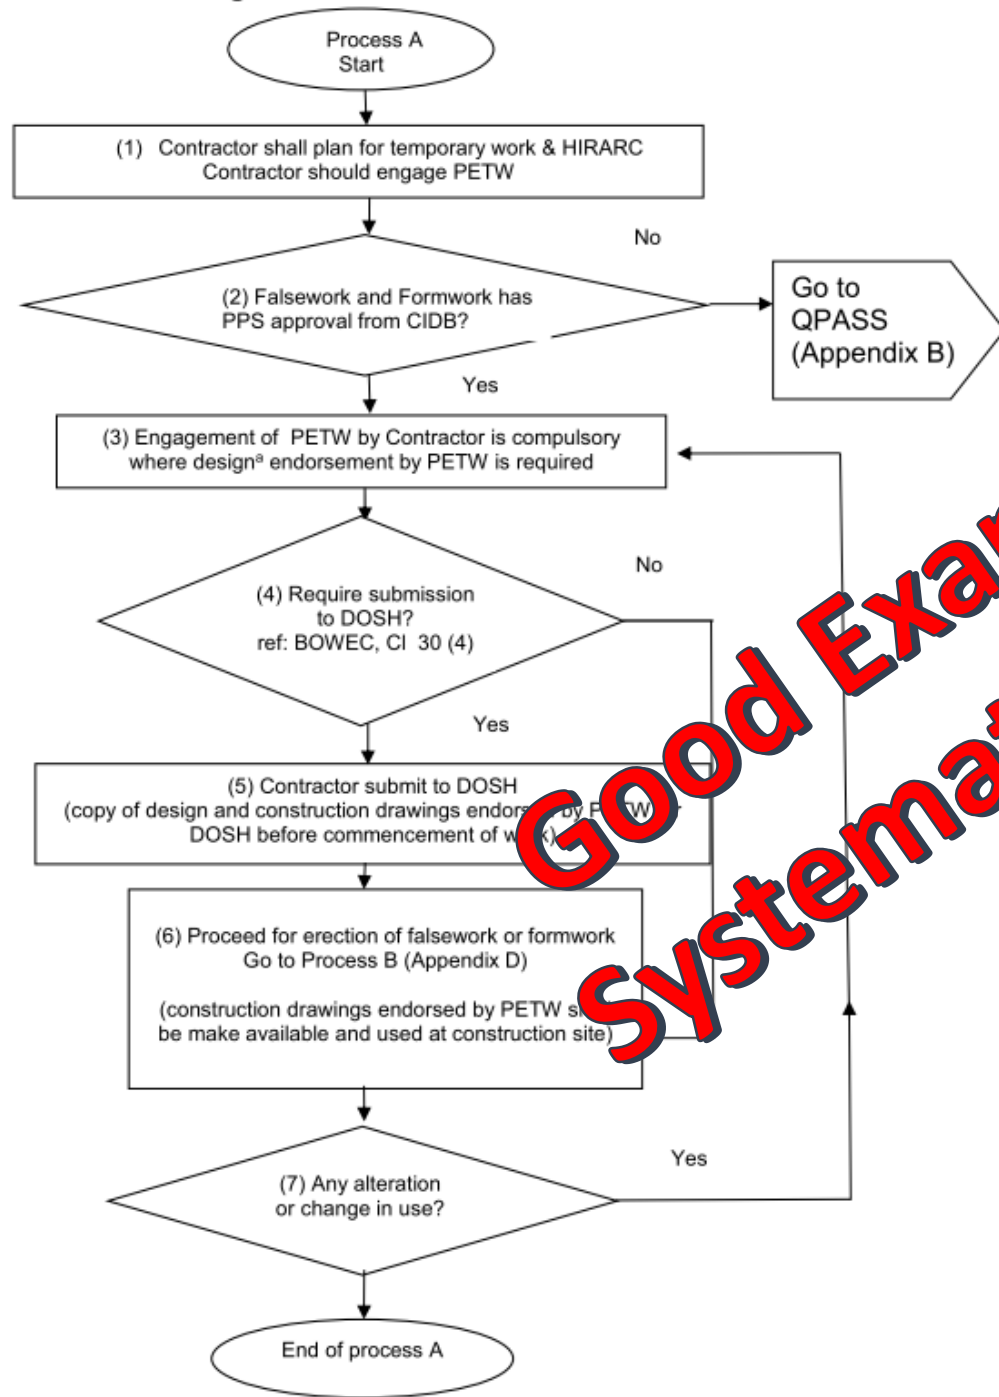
Process A
Start

(1) Contractor shall plan for temporary work & HIRARC
Contractor should engage PETW

No

(2) Falsework and Formwork has PPS approval from CIDB?

Go to QPASS (Appendix B)

Yes

(3) Engagement of PETW by Contractor is compulsory where design$^{a}$ endorsement by PETW is required

No

(4) Require submission to DOSH?
ref: BOWEC, Cl 30 (4)

Yes

(5) Contractor submit to DOSH
(copy of design and construction drawings endors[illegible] by P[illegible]TW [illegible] DOSH before commencement of w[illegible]k)

(6) Proceed for erection of falsework or formwork
Go to Process B (Appendix D)

(construction drawings endorsed by PETW s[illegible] be make available and used at construction site)

Yes

(7) Any alteration or change in use?

End of process A

Good Exa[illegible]
Systema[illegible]